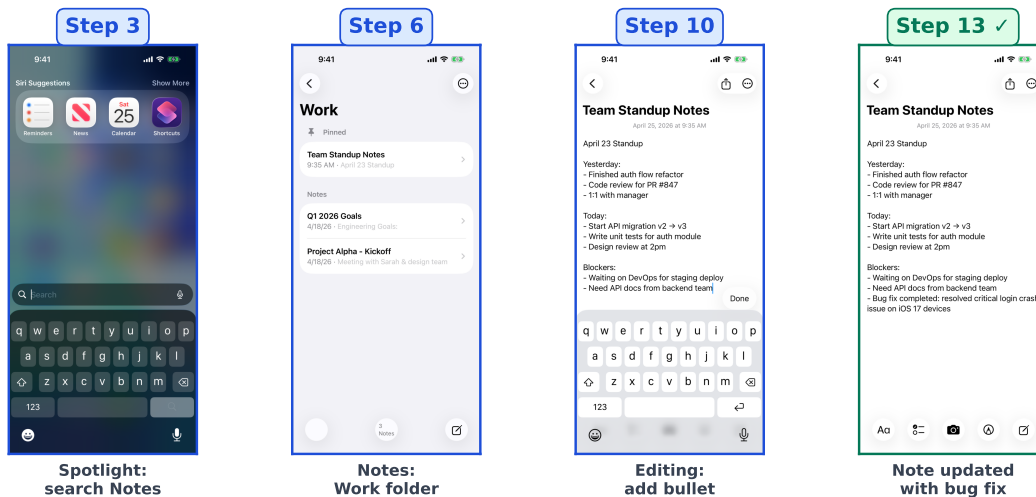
Step 3

9:41

Siri Suggestions
Show More

Reminders
News
Sat
25
Calendar
Shortcuts

Search

q w e r t y u i o p
a s d f g h j k l
z x c v b n m
123

Spotlight: search Notes

Step 6

9:41

Work

Pinned

Team Standup Notes
9:35 AM · April 23 Standup

Notes

Q1 2026 Goals
4/18/26 · Engineering Goals

Project Alpha - Kickoff
4/16/26 · Meeting with Sarah & design team

3 Notes

Notes: Work folder

Step 10

9:41

Team Standup Notes
April 25, 2026 at 9:35 AM

April 23 Standup

Yesterday:
- Finished auth flow refactor
- Code review for PR #847
- 1:1 with manager

Today:
- Start API migration v2 → v3
- Write unit tests for auth module
- Design review at 2pm

Blockers:
- Waiting on DevOps for staging deploy
- Need API docs from backend team

Done

q w e r t y u i o p
a s d f g h j k l
z x c v b n m
123

Editing: add bullet

Step 13 ✓

9:41

Team Standup Notes
April 25, 2026 at 9:35 AM

April 23 Standup

Yesterday:
- Finished auth flow refactor
- Code review for PR #847
- 1:1 with manager

Today:
- Start API migration v2 → v3
- Write unit tests for auth module
- Design review at 2pm

Blockers:
- Waiting on DevOps for staging deploy
- Need API docs from backend team
- Bug fix completed: resolved critical login crash issue on iOS 17 devices

Aa

Note updated with bug fix